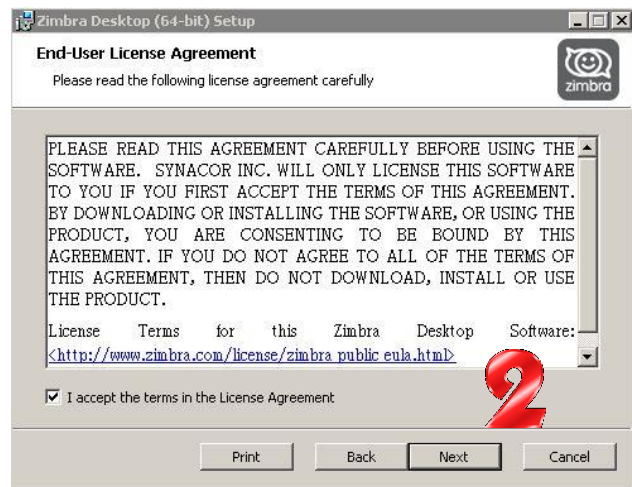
Zimbra Desktop (64-bit) Setup

End-User License Agreement

Please read the following license agreement carefully

zimbra

PLEASE READ THIS AGREEMENT CAREFULLY BEFORE USING THE SOFTWARE. SYNACOR INC. WILL ONLY LICENSE THIS SOFTWARE TO YOU IF YOU FIRST ACCEPT THE TERMS OF THIS AGREEMENT. BY DOWNLOADING OR INSTALLING THE SOFTWARE, OR USING THE PRODUCT, YOU ARE CONSENTING TO BE BOUND BY THIS AGREEMENT. IF YOU DO NOT AGREE TO ALL OF THE TERMS OF THIS AGREEMENT, THEN DO NOT DOWNLOAD, INSTALL OR USE THE PRODUCT.

License Terms for this Zimbra Desktop Software: <http://www.zimbra.com/license/zimbra public eula.html>

2

I accept the terms in the License Agreement

Print

Back

Next

Cancel